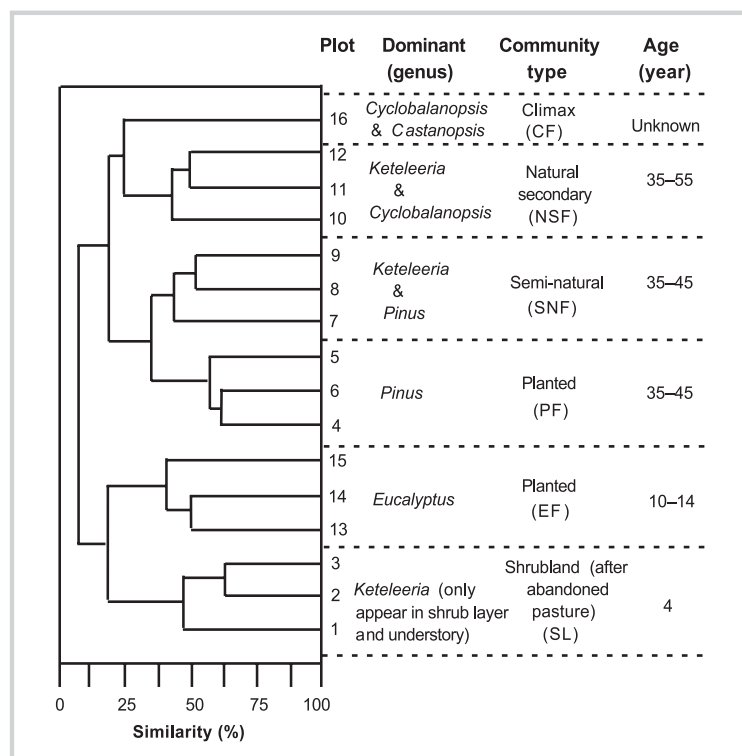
| Plot | Dominant (genus) | Community type | Age (year) |
|---|---|---|---|
| 16 | Cyclobalanopsis & Castanopsis | Climax (CF) | Unknown |
| 12, 11, 10 | Keteleeria & Cyclobalanopsis | Natural secondary (NSF) | 35–55 |
| 9, 8, 7 | Keteleeria & Pinus | Semi-natural (SNF) | 35–45 |
| 5, 6, 4 | Pinus | Planted (PF) | 35–45 |
| 15, 14, 13 | Eucalyptus | Planted (EF) | 10–14 |
| 3, 2, 1 | Keteleeria (only appear in shrub layer and understory) | Shrubland (after abandoned pasture) (SL) | 4 |

0 25 50 75 100

Similarity (%)